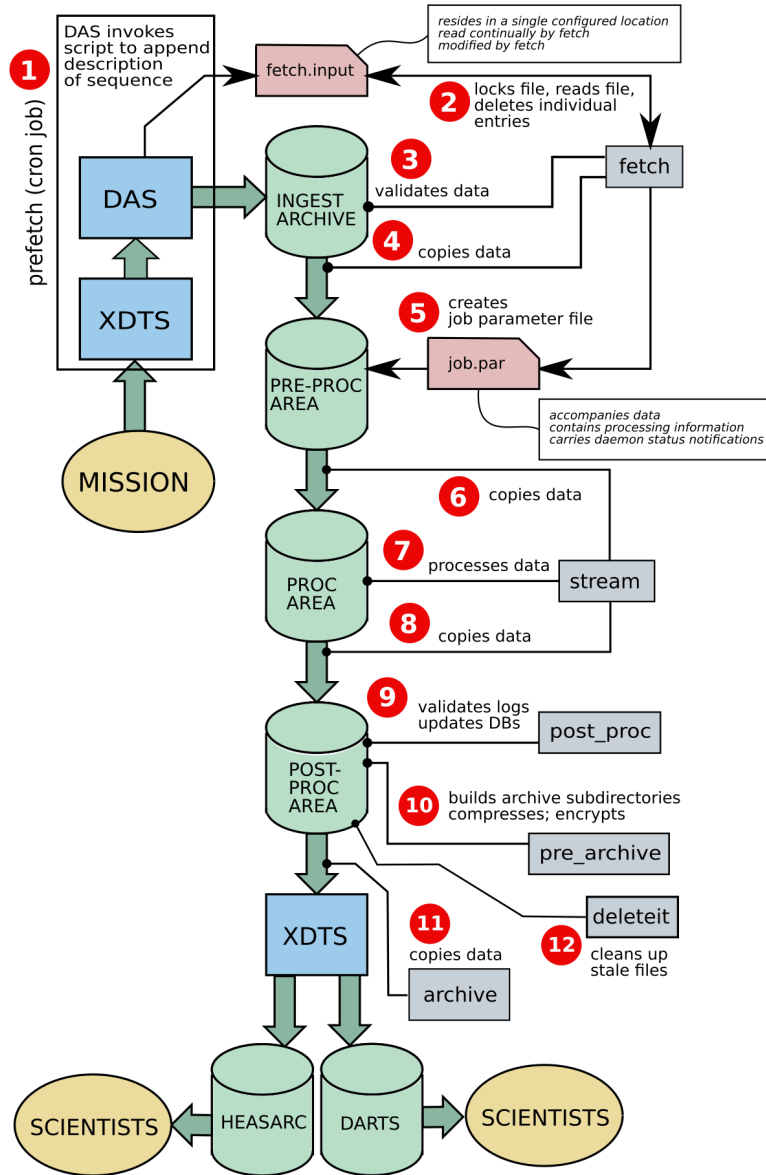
1
prefetch (cron job)
DAS invokes script to append description of sequence

fetch.input

resides in a single configured location
read continually by fetch
modified by fetch

2
locks file, reads file, deletes individual entries

fetch

DAS

XDTS

MISSION

INGEST ARCHIVE

3
validates data

4
copies data

5
creates job parameter file

job.par

accompanies data
contains processing information
carries daemon status notifications

PRE-PROC AREA

6
copies data

PROC AREA

7
processes data

stream

8
copies data

9
validates logs updates DBs

post_proc

POST-PROC AREA

10
builds archive subdirectories compresses; encrypts

pre_archive

deleteit

12
cleans up stale files

XDTS

11
copies data

archive

SCIENTISTS

HEASARC

DARTS

SCIENTISTS